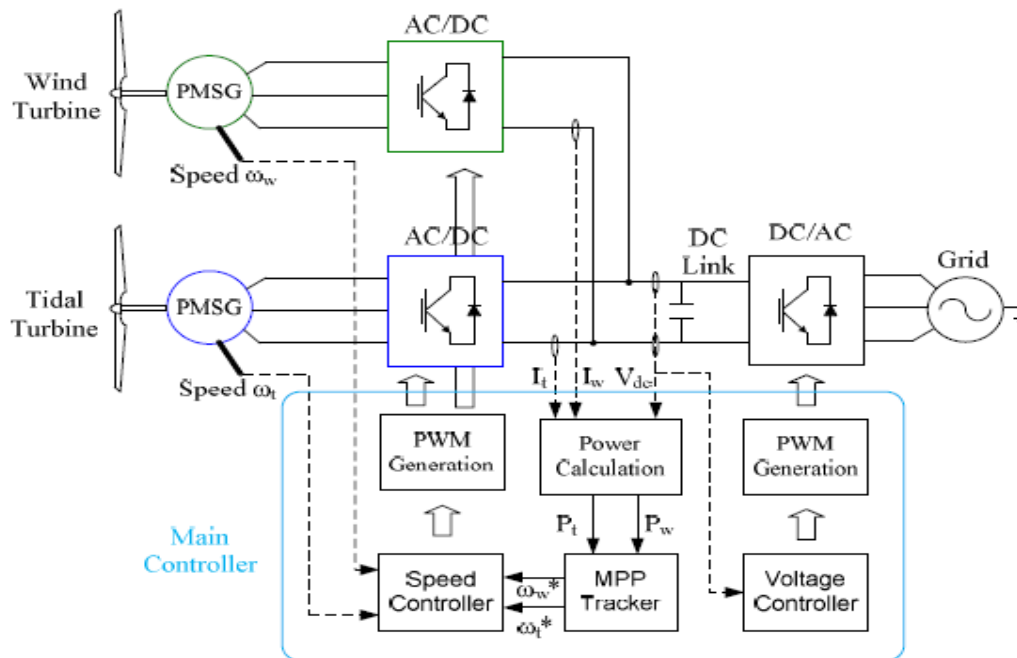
AC/DC

Wind Turbine

PMSG

Speed $\omega_w$

AC/DC

DC Link

DC/AC

Grid

Tidal Turbine

PMSG

Speed $\omega_t$

$I_t$

$I_w$

$V_{dc}$

PWM Generation

Power Calculation

PWM Generation

Main Controller

$P_t$

$P_w$

Speed Controller

$\omega_w$*

$\omega_t$*

MPP Tracker

Voltage Controller